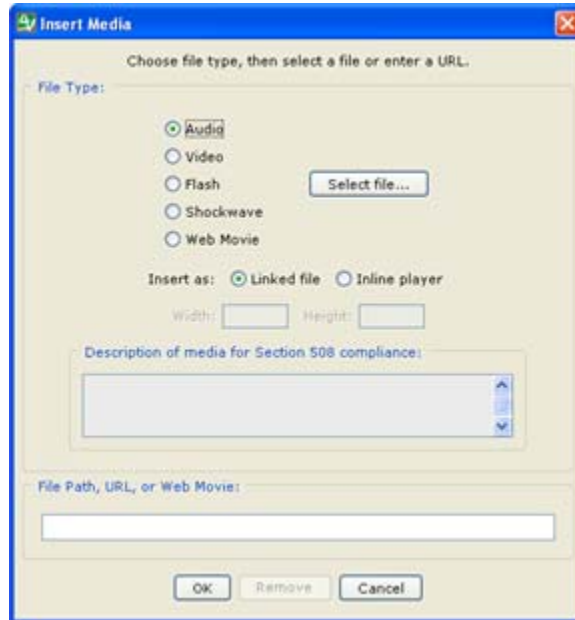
Insert Media

Choose file type, then select a file or enter a URL.

File Type:

Audio
Video
Flash
Shockwave
Web Movie

Select file...

Insert as: Linked file Inline player

Width: Height:

Description of media for Section 508 compliance:

File Path, URL, or Web Movie:

OK Remove Cancel